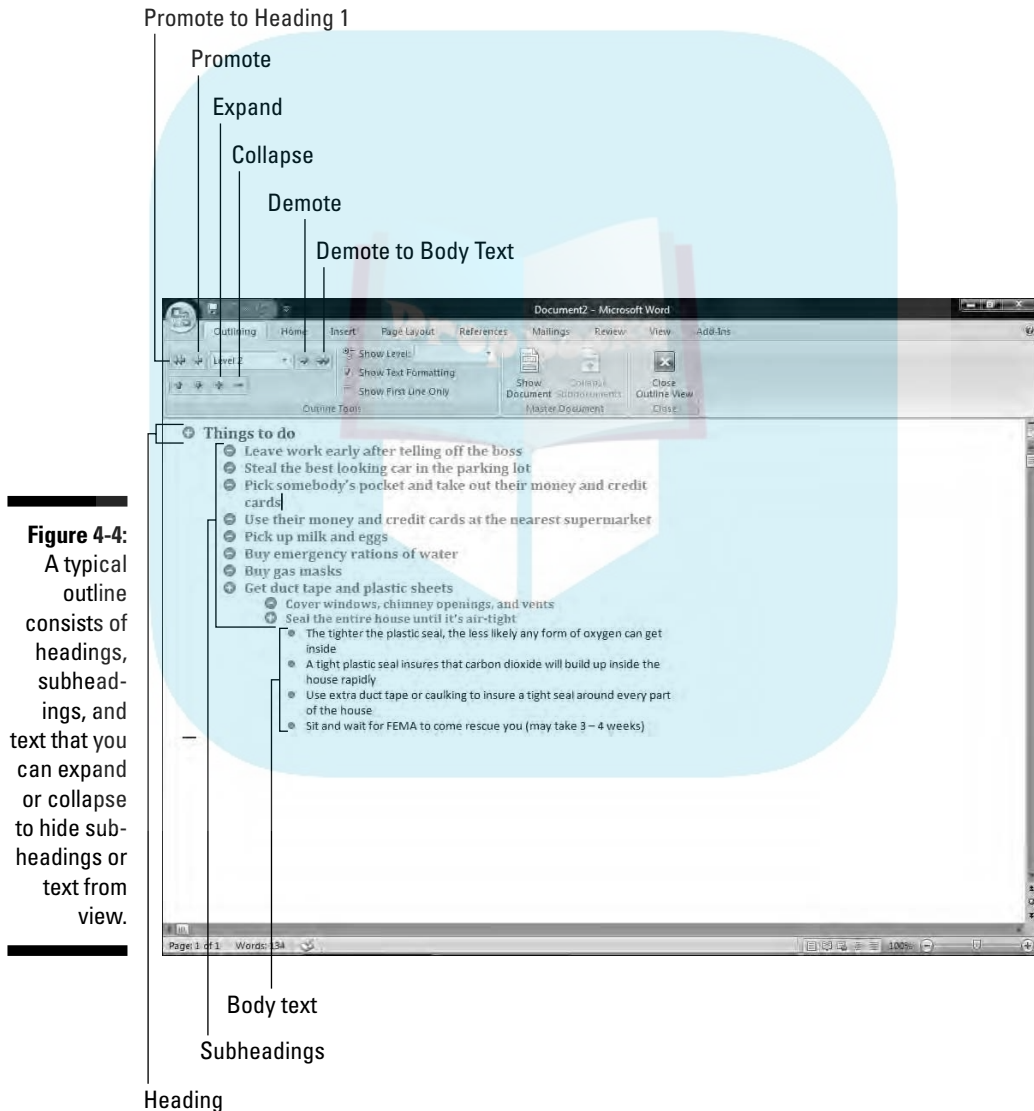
Promote to Heading 1

Promote

Expand

Collapse

Demote

Demote to Body Text

Document2 - Microsoft Word

Outlining Home Insert Page Layout References Mailings Review View Add-Ins

Level 2

Show Level:

Show Text Formatting

Show First Line Only

Outline Tools

Show Document

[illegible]

Master Document

Close Outline View

Close

Things to do

Leave work early after telling off the boss

Steal the best looking car in the parking lot

Pick somebody's pocket and take out their money and credit cards

Use their money and credit cards at the nearest supermarket

Pick up milk and eggs

Buy emergency rations of water

Buy gas masks

Get duct tape and plastic sheets

Cover windows, chimney openings, and vents

Seal the entire house until it's air-tight

The tighter the plastic seal, the less likely any form of oxygen can get inside

A tight plastic seal insures that carbon dioxide will build up inside the house rapidly

Use extra duct tape or caulking to insure a tight seal around every part of the house

Sit and wait for FEMA to come rescue you (may take 3 – 4 weeks)

Page: 1 of 1 Words: 134

100%

Figure 4-4: A typical outline consists of headings, subheadings, and text that you can expand or collapse to hide subheadings or text from view.

Body text

Subheadings

Heading